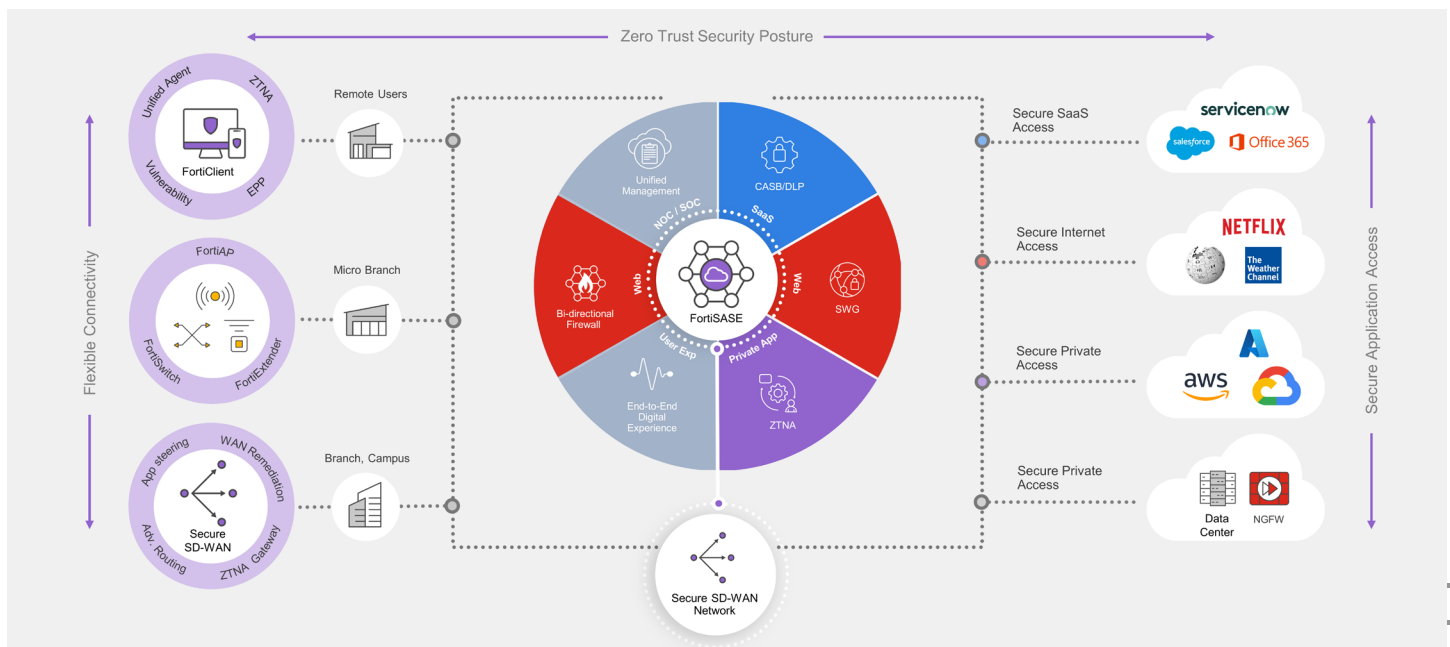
Zero Trust Security Posture

Flexible Connectivity

Unified Agent
ZTNA
FortiClient
Vulnerability
EPP

FortiAP
FortiSwitch
FortiExtender

App steering
WAN Remediation
Secure SD-WAN
Adv. Routing
ZTNA Gateway

Remote Users

Micro Branch

Branch, Campus

Unified Management
CASB/DLP
Bi-directional Firewall
SWG
End-to-End Digital Experience
ZTNA
NOC / SOC
SaaS
Web
Web
User Exp
Private App
FortiSASE

Secure SD-WAN Network

Secure SaaS Access
servicenow
salesforce
Office 365

Secure Internet Access
NETFLIX
The Weather Channel

Secure Private Access
aws

Secure Private Access
Data Center
NGFW

Secure Application Access